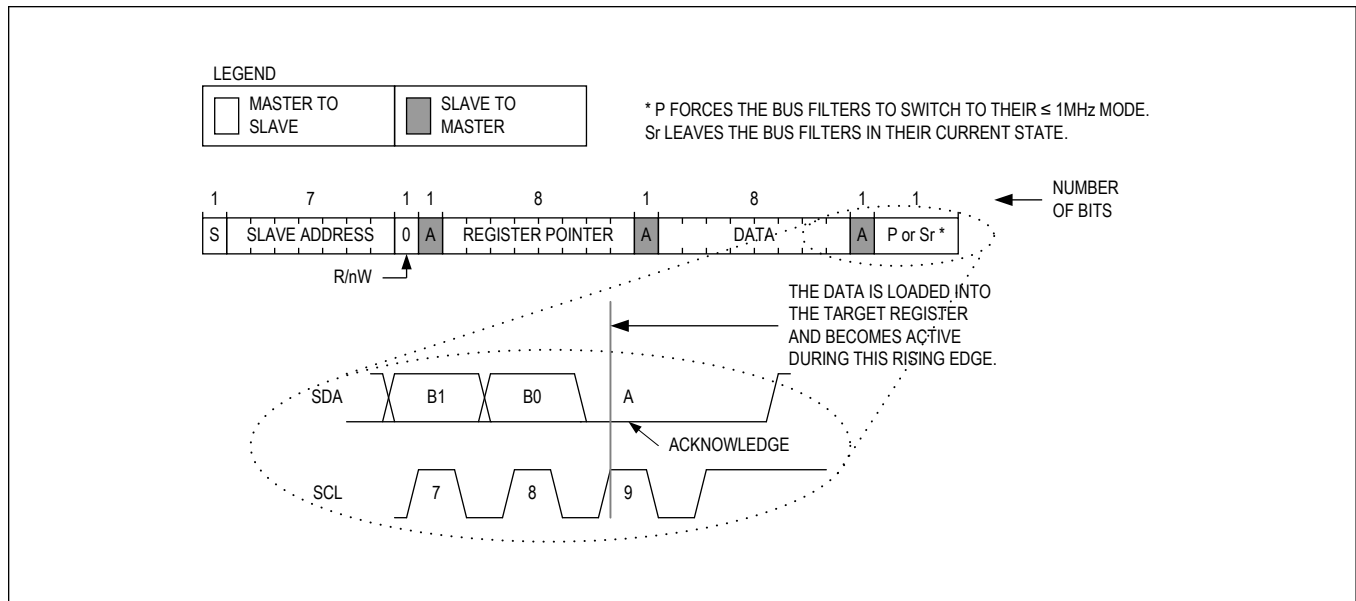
LEGEND

MASTER TO SLAVE

SLAVE TO MASTER

* P FORCES THE BUS FILTERS TO SWITCH TO THEIR ≤ 1MHz MODE.
Sr LEAVES THE BUS FILTERS IN THEIR CURRENT STATE.

| 1 | 7 | 1 | 1 | 8 | 1 | 8 | 1 | 1 |
|---|---|---|---|---|---|---|---|---|
| S | SLAVE ADDRESS | 0 | A | REGISTER POINTER | A | DATA | A | P or Sr * |

NUMBER OF BITS

R/nW

THE DATA IS LOADED INTO THE TARGET REGISTER AND BECOMES ACTIVE DURING THIS RISING EDGE.

SDA

B1

B0

A

ACKNOWLEDGE

SCL

7

8

9